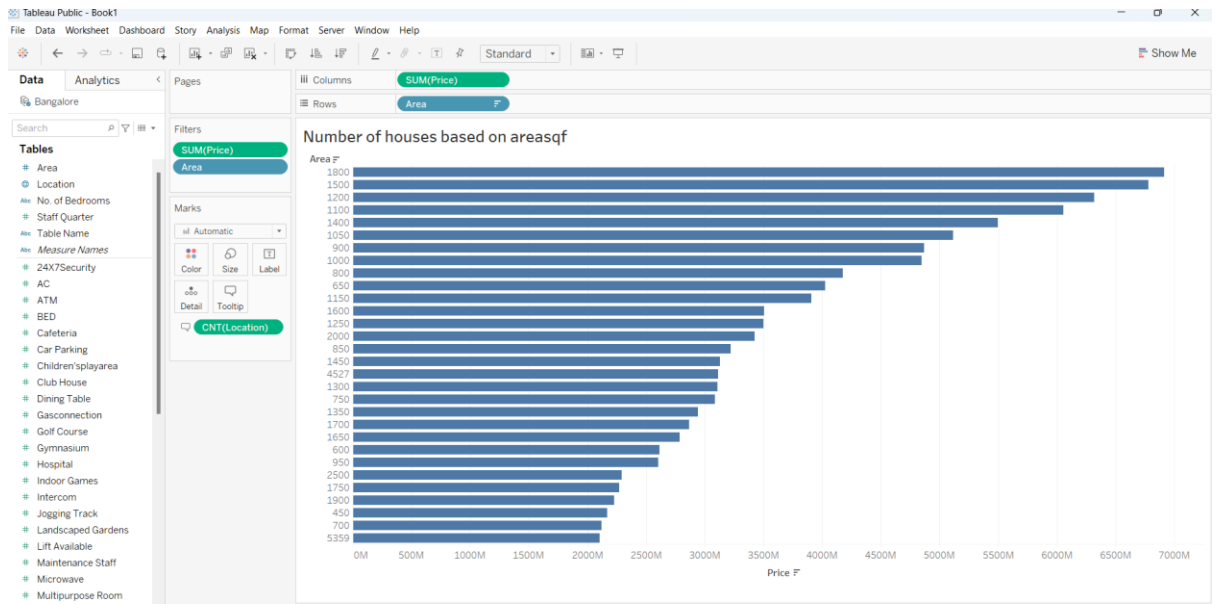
Tableau Public - Book1

File Data Worksheet Dashboard Story Analysis Map Format Server Window Help

Standard

Show Me

Data Analytics

Bangalore

Search

Tables

Area
Location
No. of Bedrooms
Staff Quarter
Table Name
Measure Names
24X7Security
AC
ATM
BED
Cafeteria
Car Parking
Children'splayarea
Club House
Dining Table
Gasconnection
Golf Course
Gymnasium
Hospital
Indoor Games
Intercom
Jogging Track
Landscaped Gardens
Lift Available
Maintenance Staff
Microwave
Multipurpose Room

Pages

Filters

SUM(Price)
Area

Marks

Automatic

Color Size Label
Detail Tooltip

CNT(Location)

Columns SUM(Price)

Rows Area

Number of houses based on areasqf

Area

1800
1500
1200
1100
1400
1050
900
1000
800
650
1150
1600
1250
2000
850
1450
4527
1300
750
1350
1700
1650
600
950
2500
1750
1900
450
700
5359

0M 500M 1000M 1500M 2000M 2500M 3000M 3500M 4000M 4500M 5000M 5500M 6000M 6500M 7000M

Price